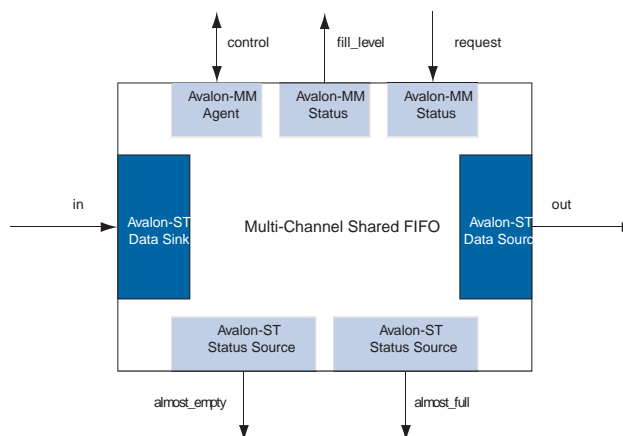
control

fill_level

request

Avalon-MM Agent

Avalon-MM Status

Avalon-MM Status

in

Avalon-ST Data Sink

Multi-Channel Shared FIFO

Avalon-ST Data Source

out

Avalon-ST Status Source

Avalon-ST Status Source

almost_empty

almost_full